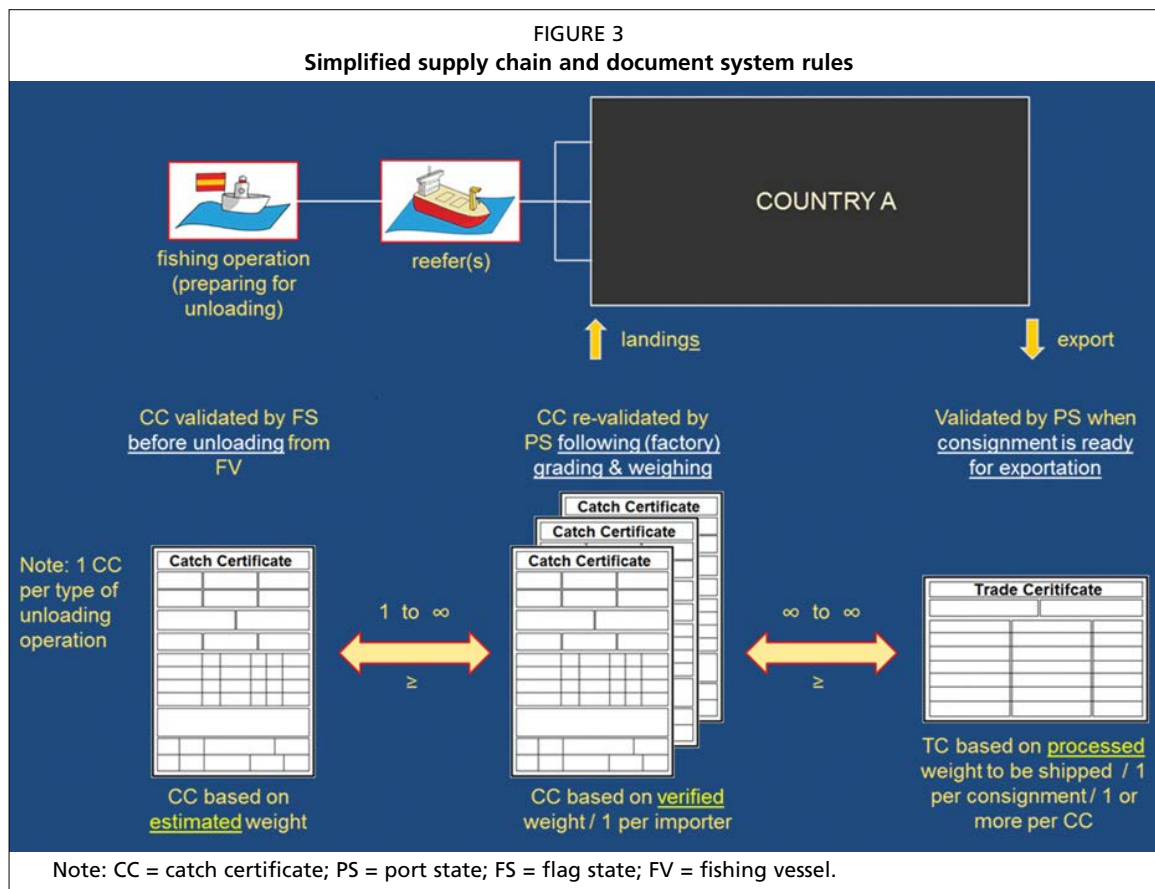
FIGURE 3
**Simplified supply chain and document system rules**

fishing operation (preparing for unloading)

reefer(s)

COUNTRY A

landings

export

CC validated by FS before unloading from FV

CC re-validated by PS following (factory) grading & weighing

Validated by PS when consignment is ready for exportation

Note: 1 CC per type of unloading operation

Catch Certificate

1 to ∞

≥

Catch Certificate

Catch Certificate

Catch Certificate

∞ to ∞

≥

Trade Ceritifcate

CC based on estimated weight

CC based on verified weight / 1 per importer

TC based on processed weight to be shipped / 1 per consignment / 1 or more per CC

Note: CC = catch certificate; PS = port state; FS = flag state; FV = fishing vessel.